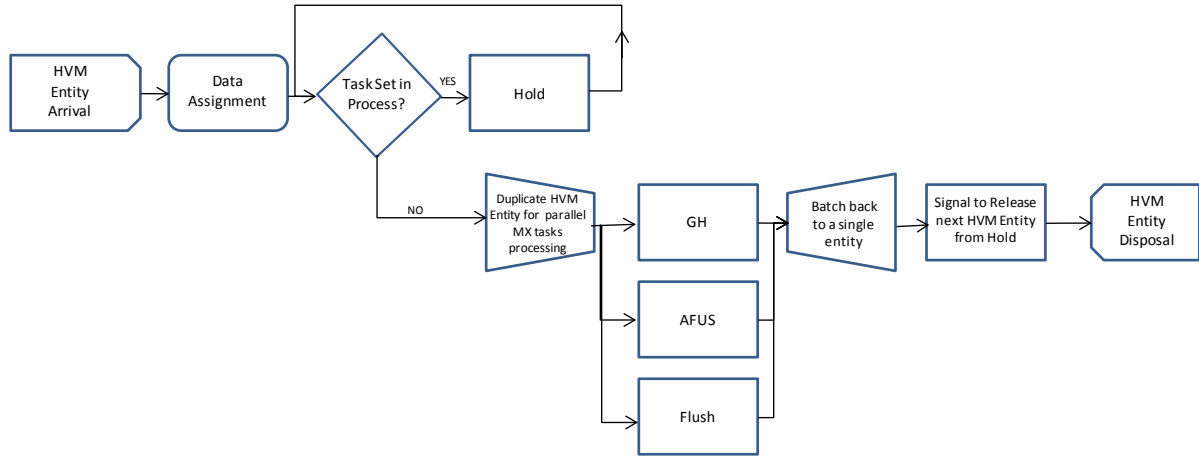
HVM Entity Arrival

Data Assignment

Task Set in Process?

YES

Hold

NO

Duplicate HVM Entity for parallel MX tasks processing

GH

AFUS

Flush

Batch back to a single entity

Signal to Release next HVM Entity from Hold

HVM Entity Disposal